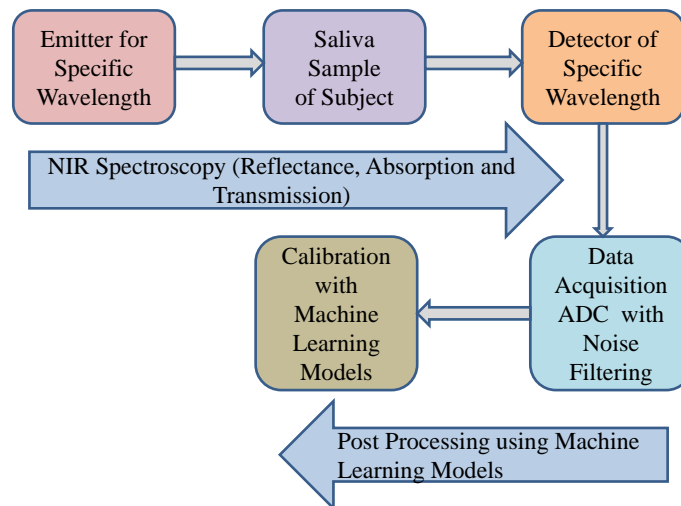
Emitter for Specific Wavelength

Saliva Sample of Subject

Detector of Specific Wavelength

NIR Spectroscopy (Reflectance, Absorption and Transmission)

Data Acquisition ADC with Noise Filtering

Calibration with Machine Learning Models

Post Processing using Machine Learning Models